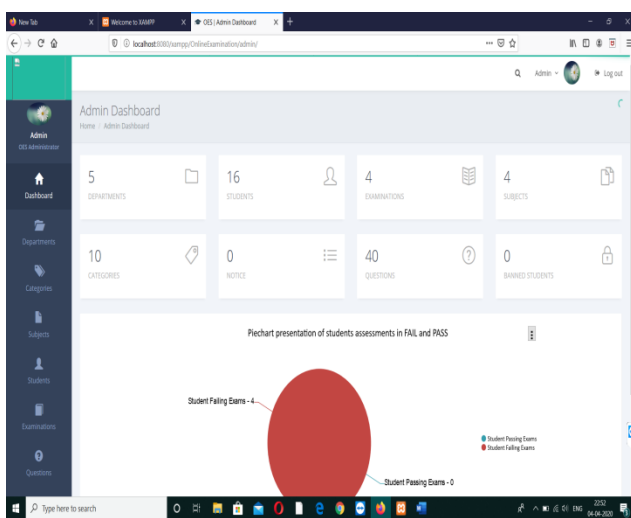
New Tab
Welcome to XAMPP
OES | Admin Dashboard
localhost:8080/xampp/OnlineExamination/admin/
Admin
Log out
Admin
OES Administrator
Dashboard
Departments
Categories
Subjects
Students
Examinations
Questions
Admin Dashboard
Home / Admin Dashboard
5
DEPARTMENTS
16
STUDENTS
4
EXAMINATIONS
4
SUBJECTS
10
CATEGORIES
0
NOTICE
40
QUESTIONS
0
BANNED STUDENTS
Piechart presentation of students assessments in FAIL and PASS
Student Failing Exams - 4
Student Passing Exams - 0
Student Passing Exams
Student Failing Exams
Type here to search
ENG
22:52
04-04-2020